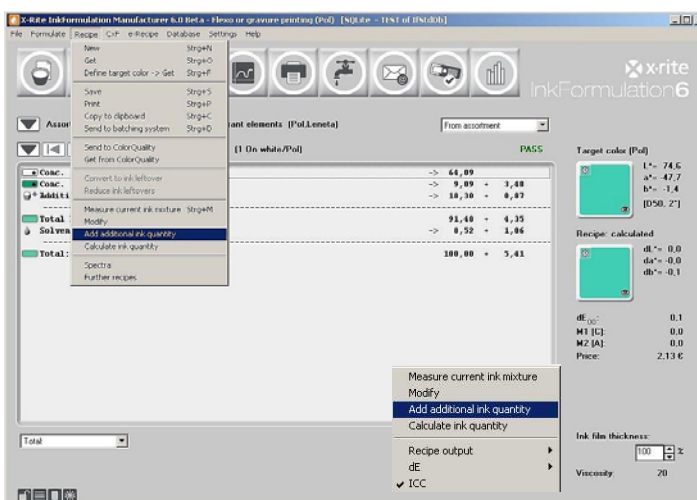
X-Rite InkFormulation Manufacturer 6.0 Beta - Flexo or gravure printing (Pol) [SQLite - TEST of IFStdDb]

File Formulate Recipe C+F e-Recipe Database Settings Help

New Strg+N
Get Strg+O
Define target color -> Get Strg+F
Save Strg+S
Print Strg+P
Copy to clipboard Strg+C
Send to batching system Strg+D
Send to ColorQuality
Get from ColorQuality
Convert to ink leftover
Reduce ink leftovers
Measure current ink mixture Strg+M
Modify
Add additional ink quantity
Calculate ink quantity
Spectra
Further recipes

x·rite
InkFormulation6

Assor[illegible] ant elements (Pol,Leneta)

From assortment

[1 On white/Pol)

PASS

Conc. -> 64,89
Conc. -> 9,09 + 3,48
Additi -> 10,30 + 0,87
Total 91,40 + 4,35
Solven -> 8,52 + 1,06
Total: 100,00 + 5,41

Target color (Pol)
L*= 74,6
a*= -47,7
b*= -1,4
[D50, 2°]

Recipe: calculated
dL*= 0,0
da*= -0,0
db*= -0,1

$dE_{00}$: 0,1
M1 [C]: 0,0
M2 [A]: 0,0
Price: 2,13 €

Measure current ink mixture
Modify
Add additional ink quantity
Calculate ink quantity
Recipe output
dE
✔ ICC

Total

Ink film thickness:
100 %
Viscosity 20